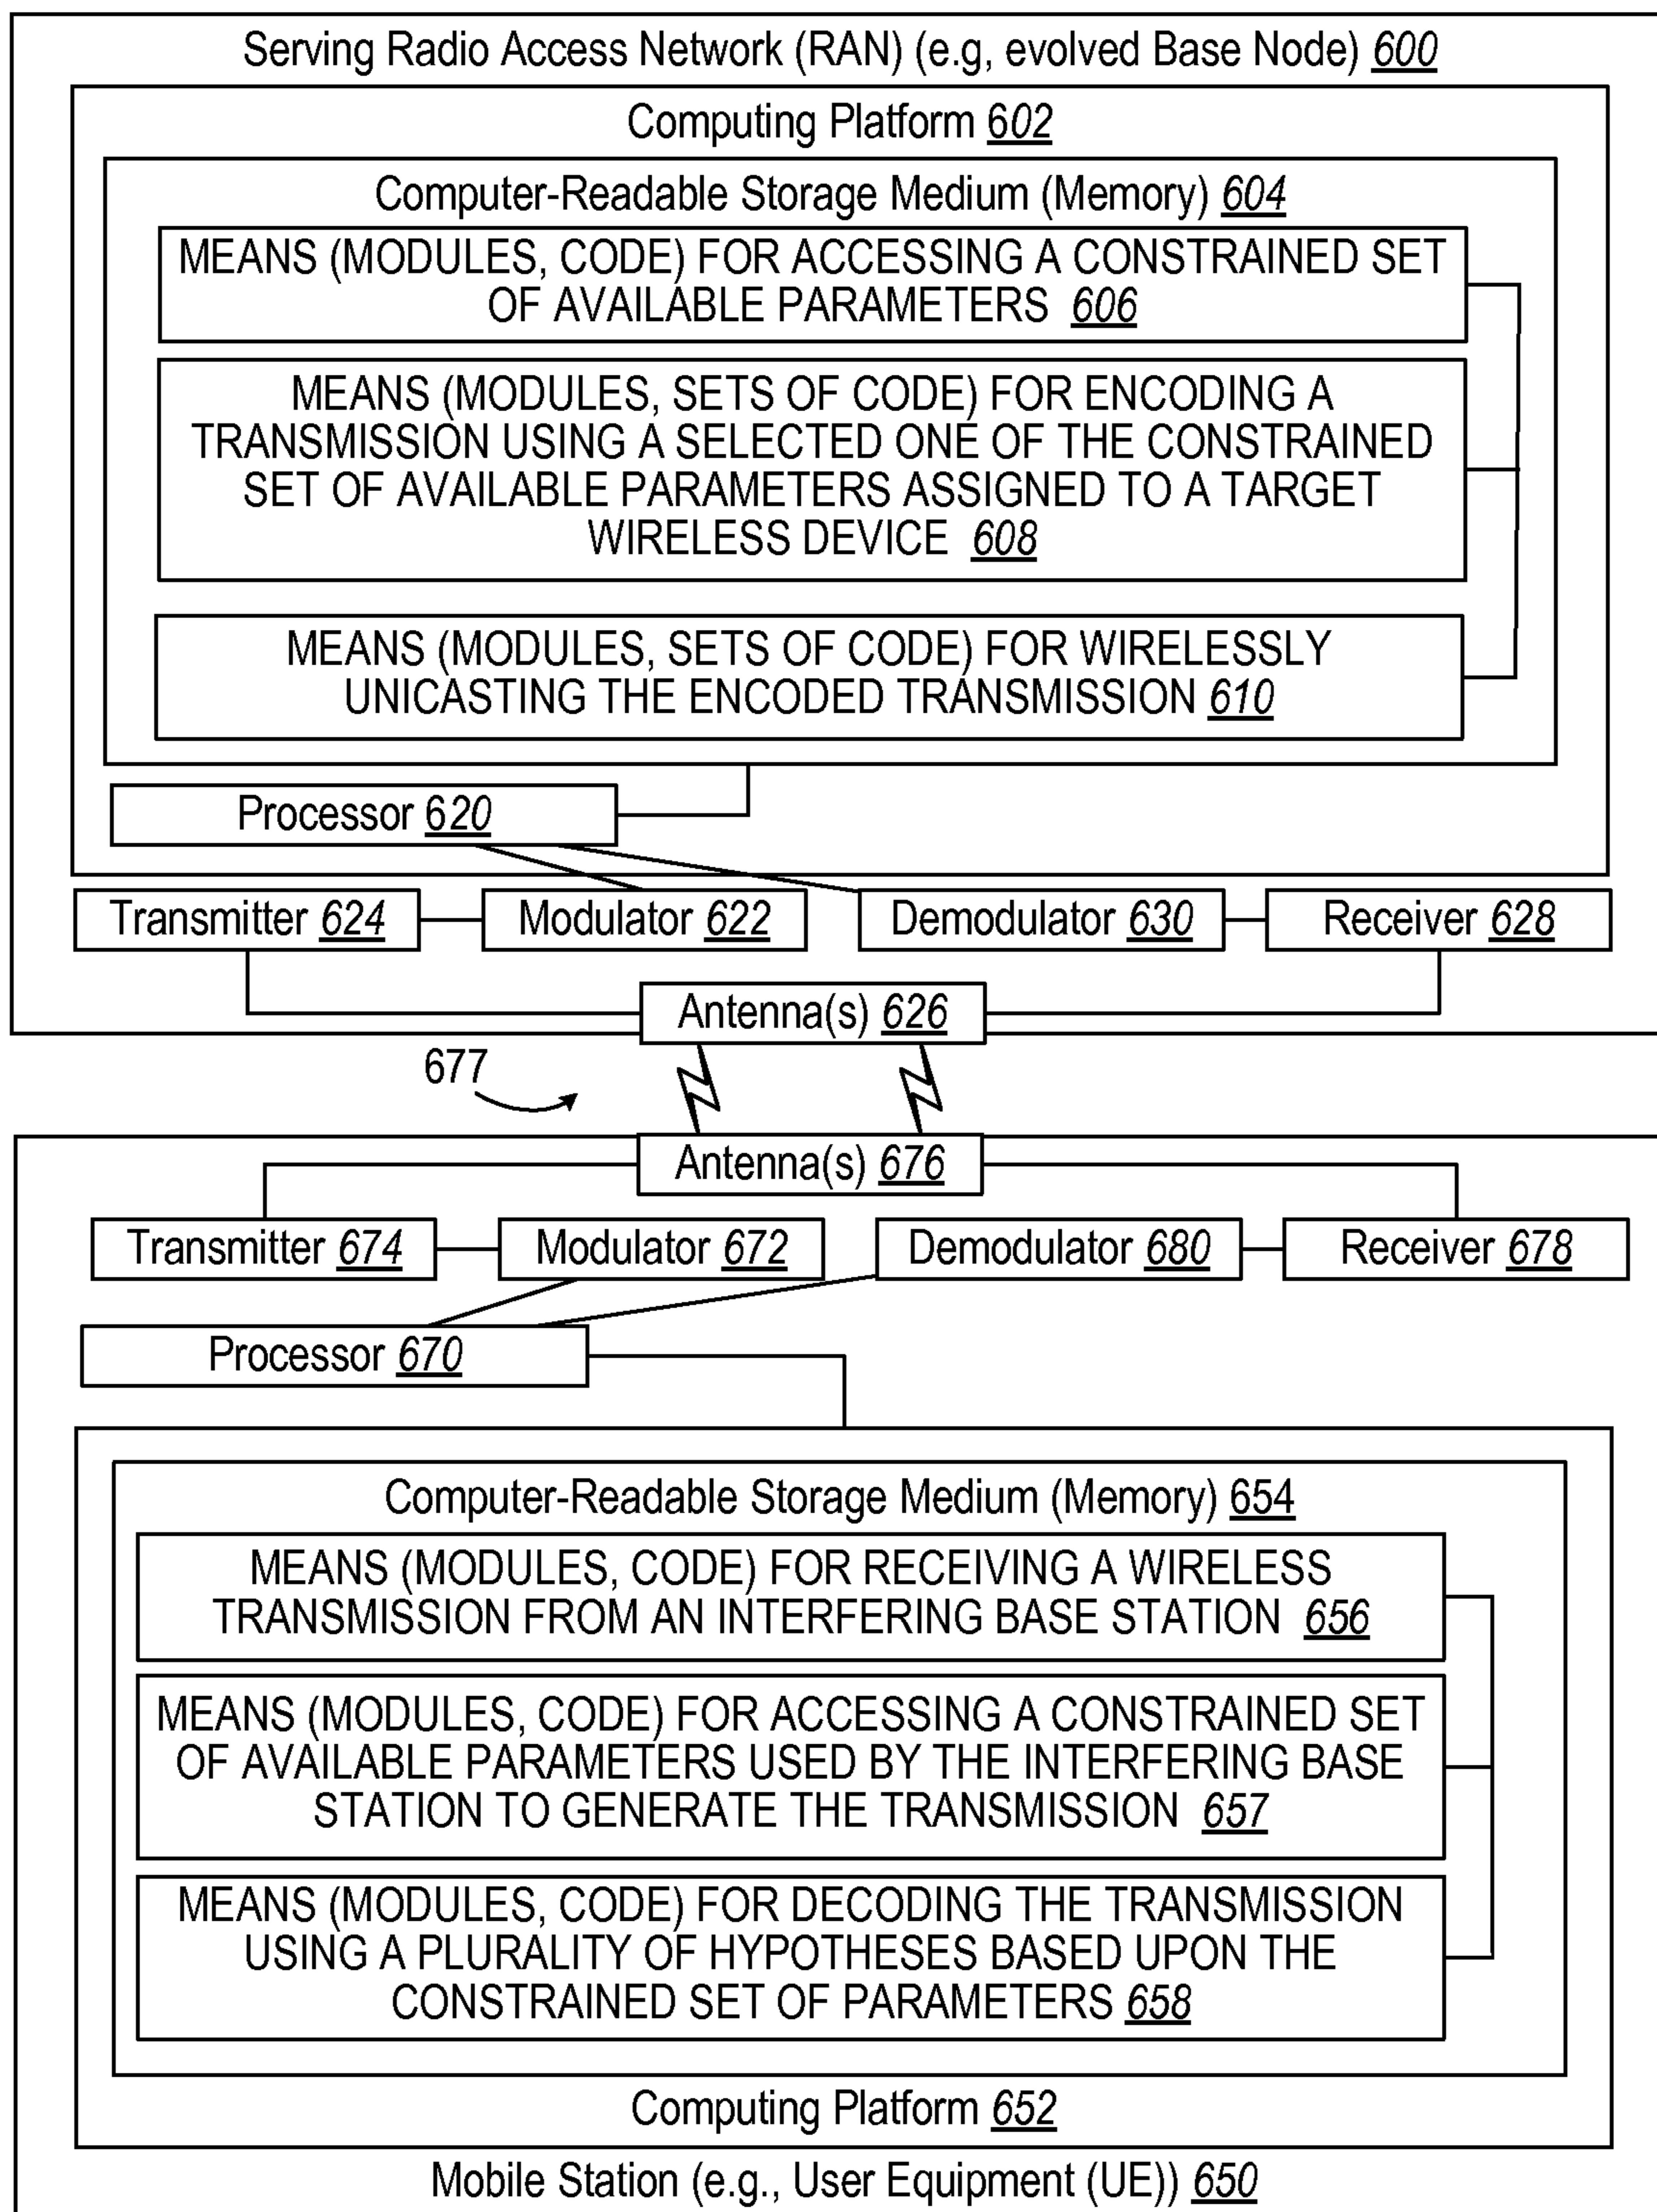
Serving Radio Access Network (RAN) (e.g, evolved Base Node) 600

Computing Platform 602

Computer-Readable Storage Medium (Memory) 604

MEANS (MODULES, CODE) FOR ACCESSING A CONSTRAINED SET OF AVAILABLE PARAMETERS 606

MEANS (MODULES, SETS OF CODE) FOR ENCODING A TRANSMISSION USING A SELECTED ONE OF THE CONSTRAINED SET OF AVAILABLE PARAMETERS ASSIGNED TO A TARGET WIRELESS DEVICE 608

MEANS (MODULES, SETS OF CODE) FOR WIRELESSLY UNICASTING THE ENCODED TRANSMISSION 610

Processor 620

Transmitter 624

Modulator 622

Demodulator 630

Receiver 628

Antenna(s) 626

677

Antenna(s) 676

Transmitter 674

Modulator 672

Demodulator 680

Receiver 678

Processor 670

Computer-Readable Storage Medium (Memory) 654

MEANS (MODULES, CODE) FOR RECEIVING A WIRELESS TRANSMISSION FROM AN INTERFERING BASE STATION 656

MEANS (MODULES, CODE) FOR ACCESSING A CONSTRAINED SET OF AVAILABLE PARAMETERS USED BY THE INTERFERING BASE STATION TO GENERATE THE TRANSMISSION 657

MEANS (MODULES, CODE) FOR DECODING THE TRANSMISSION USING A PLURALITY OF HYPOTHESES BASED UPON THE CONSTRAINED SET OF PARAMETERS 658

Computing Platform 652

Mobile Station (e.g., User Equipment (UE)) 650